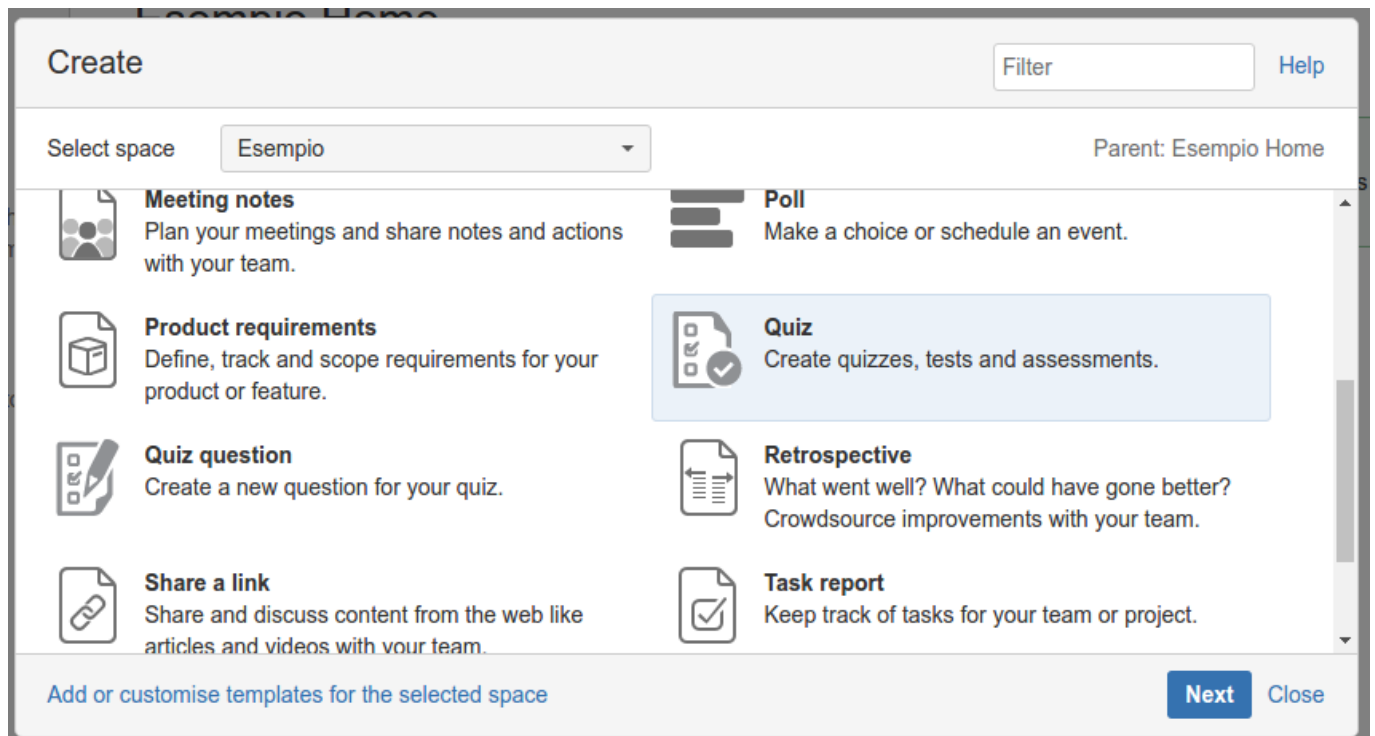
Create

Filter

Help

Select space

Esempio

Parent: Esempio Home

Meeting notes
Plan your meetings and share notes and actions with your team.

Poll
Make a choice or schedule an event.

Product requirements
Define, track and scope requirements for your product or feature.

Quiz
Create quizzes, tests and assessments.

Quiz question
Create a new question for your quiz.

Retrospective
What went well? What could have gone better? Crowdsource improvements with your team.

Share a link
Share and discuss content from the web like articles and videos with your team.

Task report
Keep track of tasks for your team or project.

Add or customise templates for the selected space

Next

Close